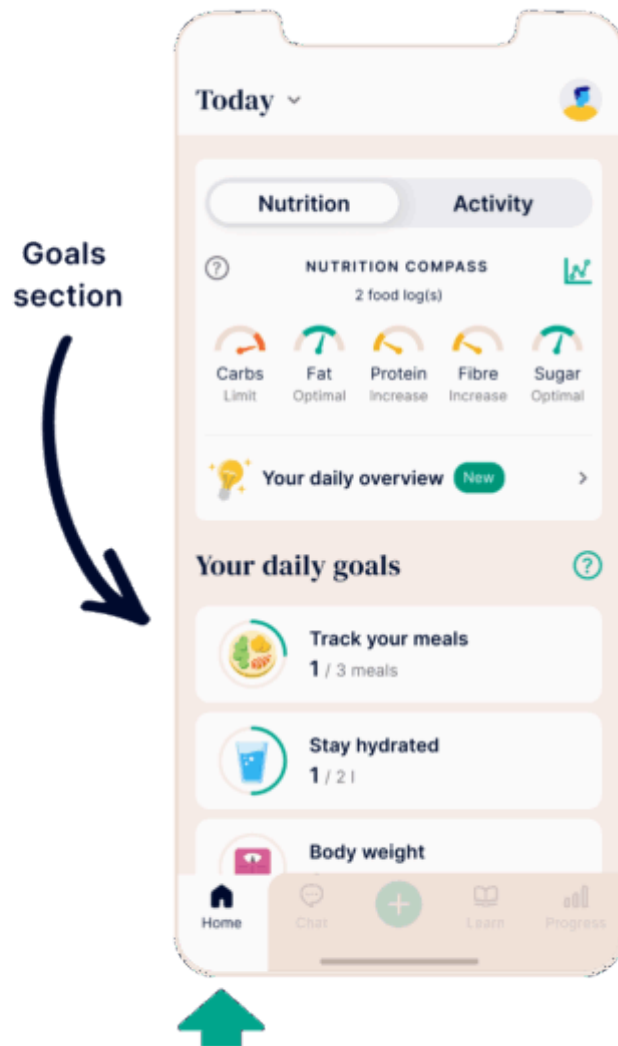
Goals section

Today

Nutrition Activity

NUTRITION COMPASS

2 food log(s)

Carbs Limit

Fat Optimal

Protein Increase

Fibre Increase

Sugar Optimal

Your daily overview New

Your daily goals

Track your meals
1 / 3 meals

Stay hydrated
1 / 2 l

Body weight

Home Chat Learn Progress